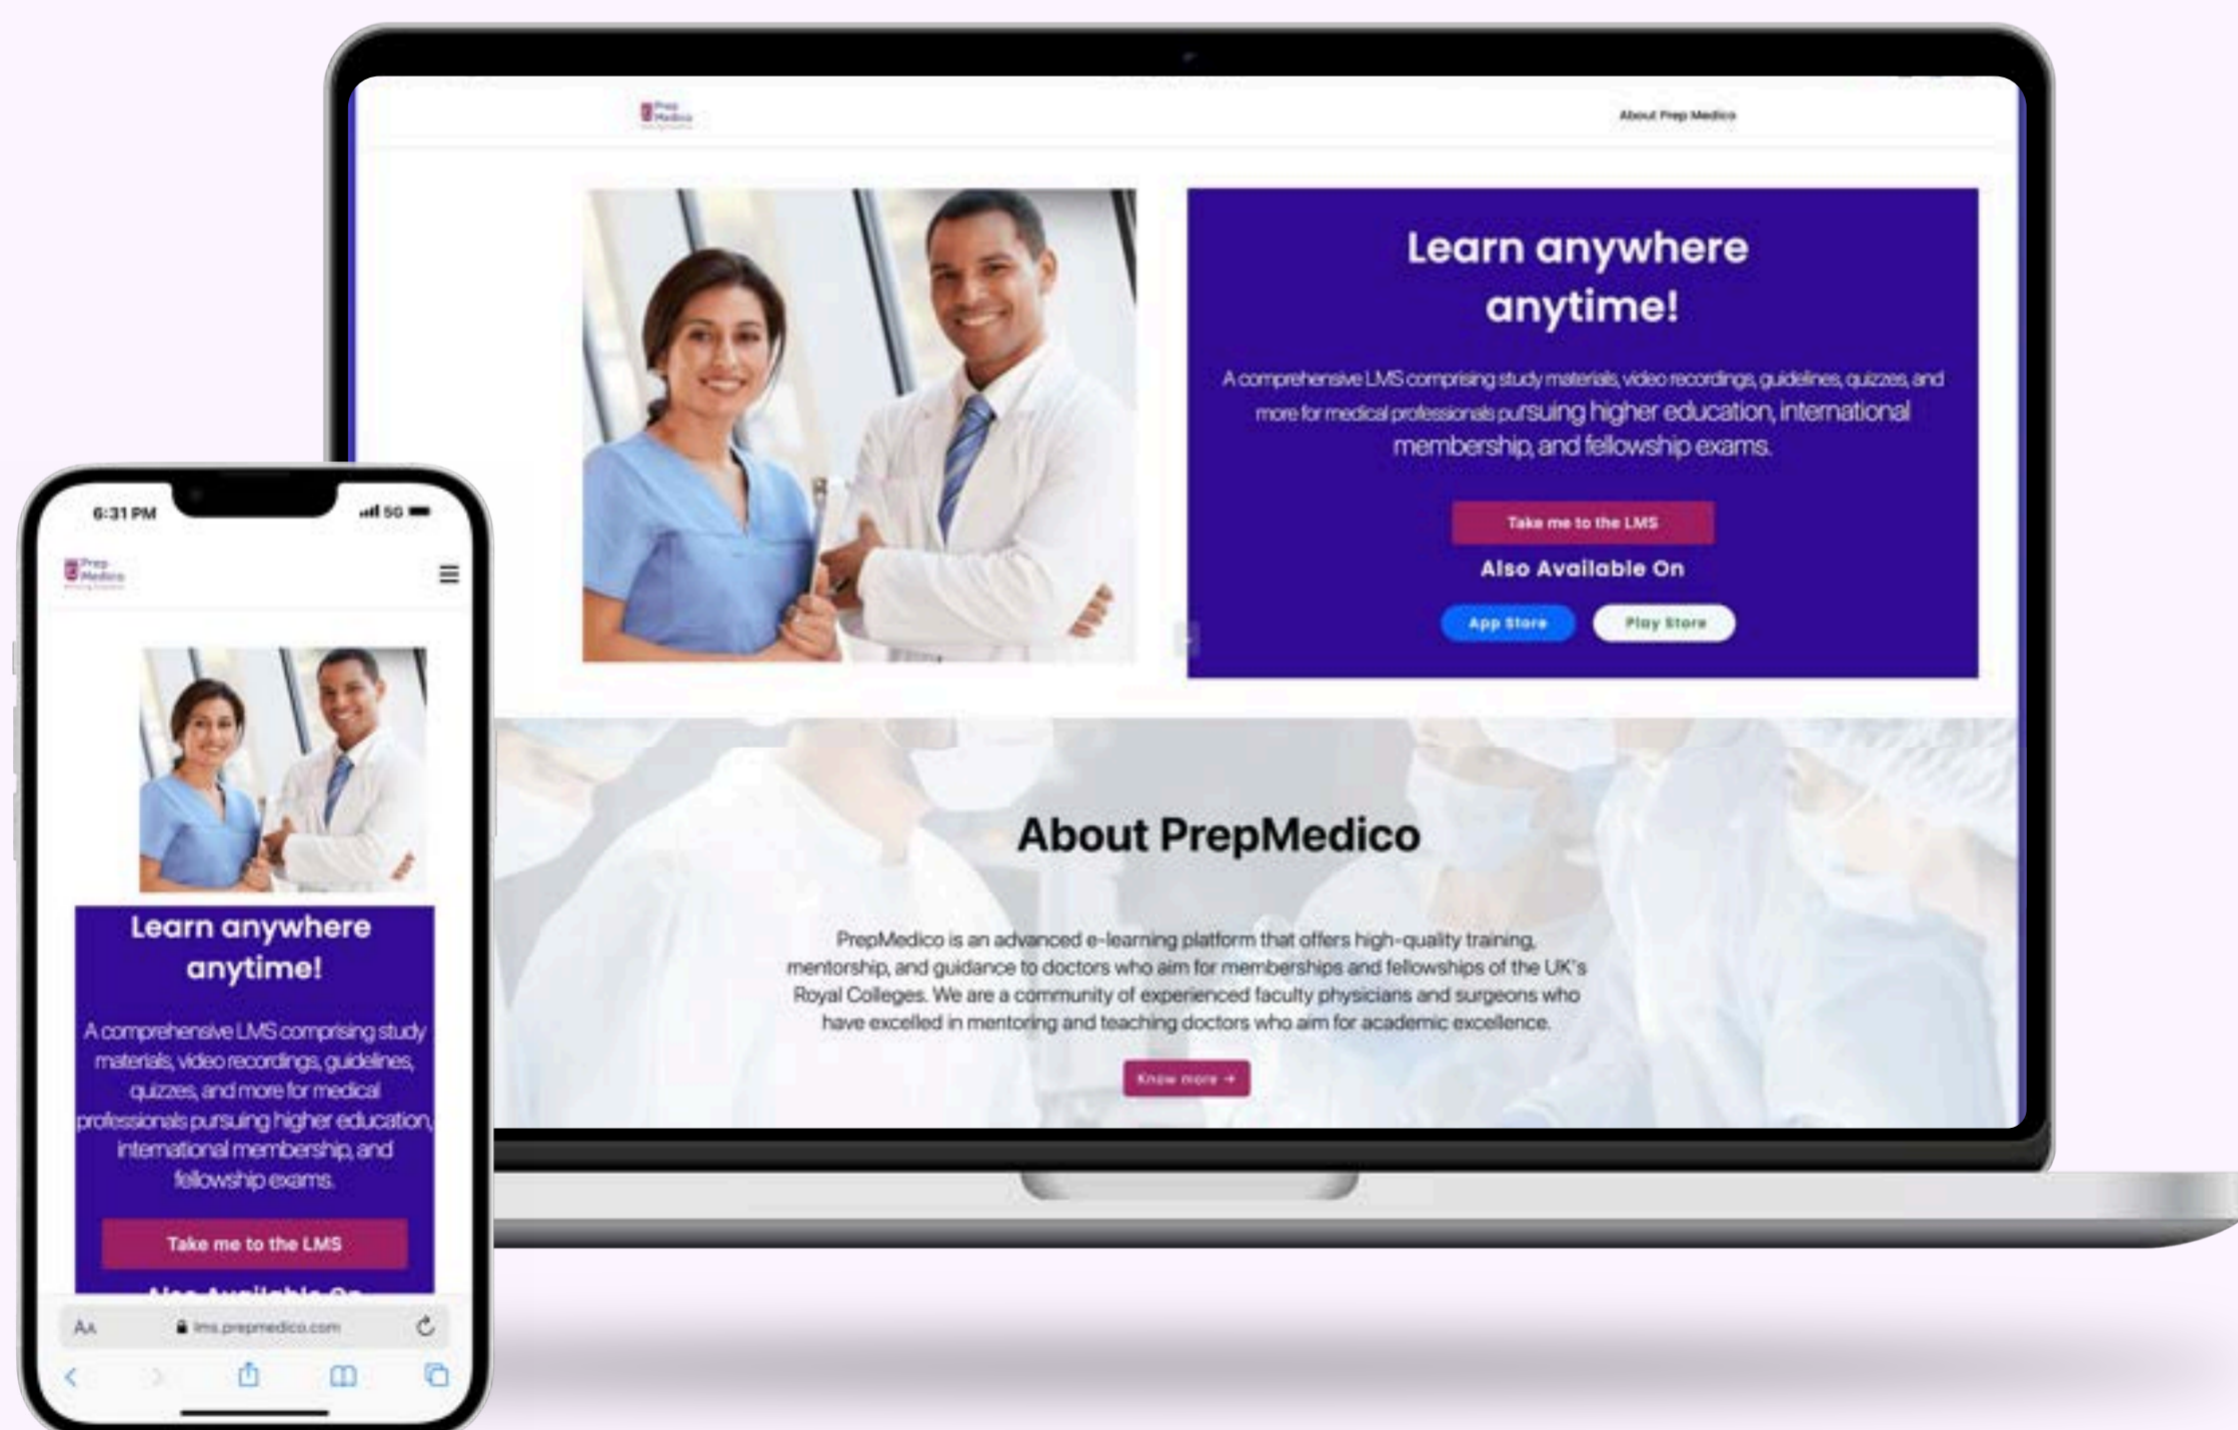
Prep Medico

About Prep Medico

Learn anywhere anytime!

A comprehensive LMS comprising study materials, video recordings, guidelines, quizzes, and more for medical professionals pursuing higher education, international membership, and fellowship exams.

Take me to the LMS

Also Available On

App Store

Play Store

About PrepMedico

PrepMedico is an advanced e-learning platform that offers high-quality training, mentorship, and guidance to doctors who aim for memberships and fellowships of the UK's Royal Colleges. We are a community of experienced faculty physicians and surgeons who have excelled in mentoring and teaching doctors who aim for academic excellence.

Know more →

6:31 PM

5G

Prep Medico

Learn anywhere anytime!

A comprehensive LMS comprising study materials, video recordings, guidelines, quizzes, and more for medical professionals pursuing higher education, international membership, and fellowship exams.

Take me to the LMS

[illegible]

AA

lms.prepmedico.com